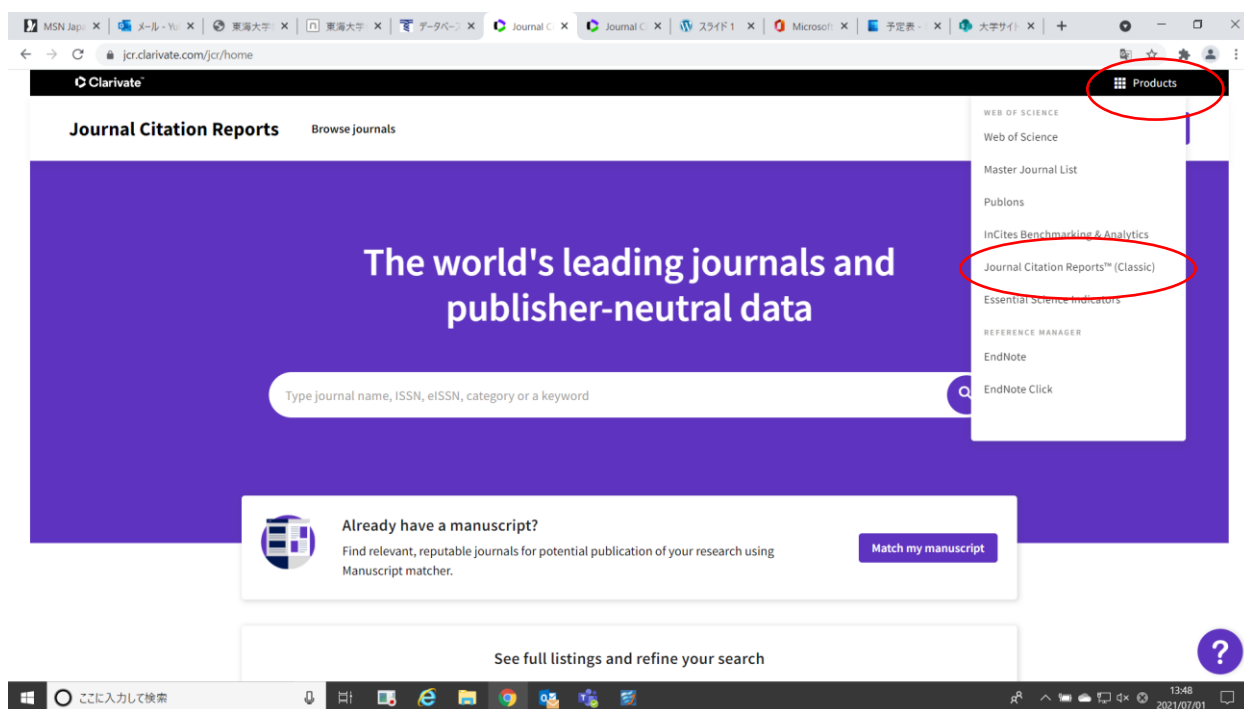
MSN Japa ×
メール - Yu ×
東海大学 ×
東海大学 ×
データベース ×
Journal C ×
Journal C ×
スライド 1 ×
Microsoft ×
予定表 - ×
大学サイト ×
+

jcr.clarivate.com/jcr/home

Clarivate

Products

Journal Citation Reports

Browse journals

WEB OF SCIENCE
Web of Science
Master Journal List
Publons
InCites Benchmarking & Analytics
Journal Citation Reports™ (Classic)
Essential Science Indicators
REFERENCE MANAGER
EndNote
EndNote Click

The world's leading journals and publisher-neutral data

Type journal name, ISSN, eISSN, category or a keyword

Already have a manuscript?

Find relevant, reputable journals for potential publication of your research using Manuscript matcher.

Match my manuscript

See full listings and refine your search

?

ここに入力して検索

13:48
2021/07/01